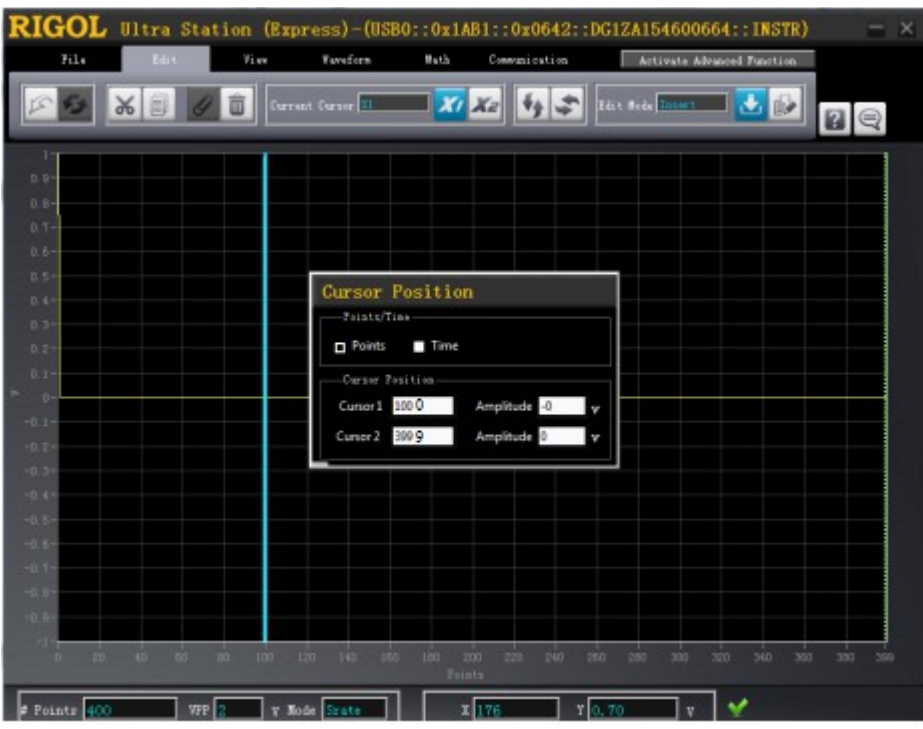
RIGOL Ultra Station (Express)-(USB0::0x1AB1::0x0642::DG1ZA154600664::INSTR)

File Edit View Waveform Math Communication Activate Advanced Function

Current Cursor X1 X1 X2 Edit Mode Insert

1
0.9
0.8
0.7
0.6
0.5
0.4
0.3
0.2
0.1
0
-0.1
-0.2
-0.3
-0.4
-0.5
-0.6
-0.7
-0.8
-0.9
-1

0 20 40 60 80 100 120 140 160 180 200 220 240 260 280 300 320 340 360 380 399
Points

Cursor Position

Points/Time
Points Time

Cursor Position
Cursor 1 100 Amplitude -0 V
Cursor 2 399 Amplitude 0 V

# Points 400 VPP 2 V Mode State X 176 Y 0.70 V